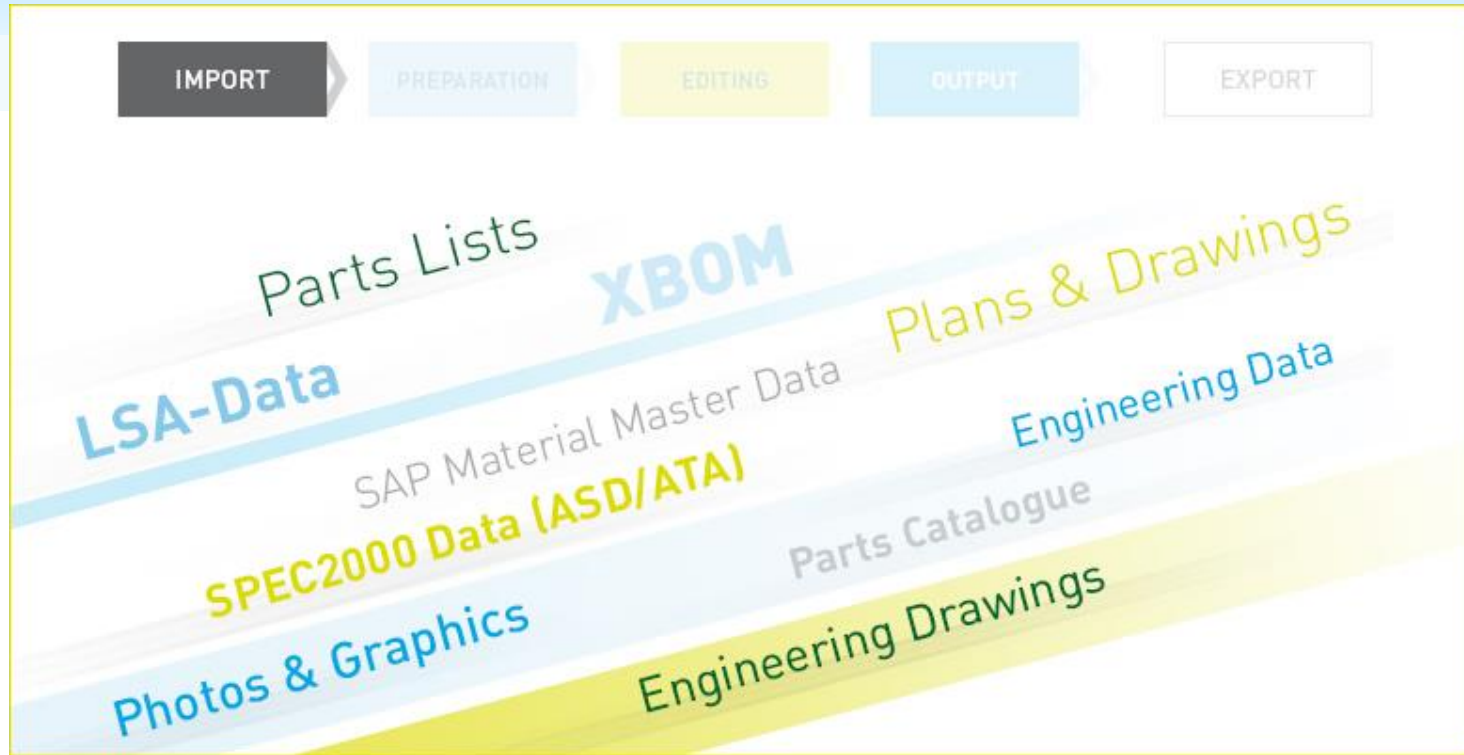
IMPORT
PREPARATION
EDITING
OUTPUT
EXPORT

Parts Lists
XBOM
Plans & Drawings
LSA-Data
SAP Material Master Data
Engineering Data
SPEC2000 Data (ASD/ATA)
Parts Catalogue
Photos & Graphics
Engineering Drawings